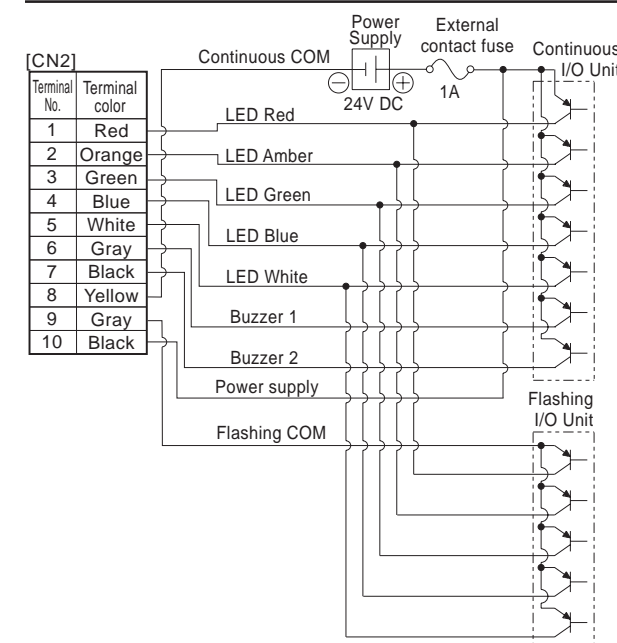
[CN2]

| Terminal No. | Terminal color |
|---|---|
| 1 | Red |
| 2 | Orange |
| 3 | Green |
| 4 | Blue |
| 5 | White |
| 6 | Gray |
| 7 | Black |
| 8 | Yellow |
| 9 | Gray |
| 10 | Black |

Power Supply
External contact fuse
Continuous COM
24V DC
1A
Continuous I/O Unit
LED Red
LED Amber
LED Green
LED Blue
LED White
Buzzer 1
Buzzer 2
Power supply
Flashing I/O Unit
Flashing COM